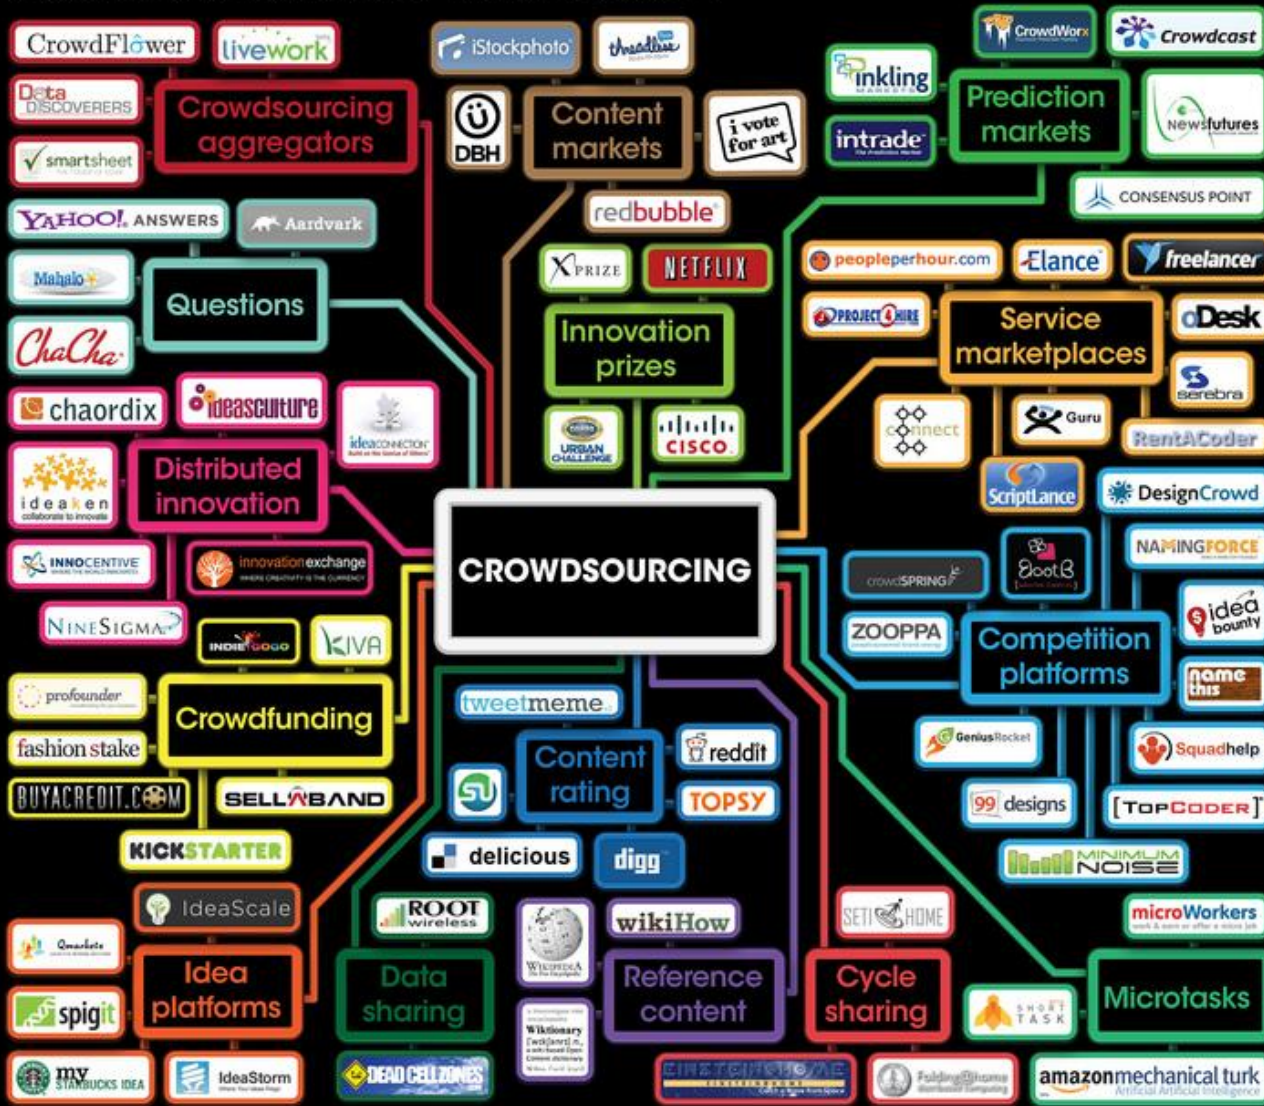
CrowdFlower
livework
Data DISCOVERERS
Crowdsourcing aggregators
smartsheet
iStockphoto
threadless
DBH
Content markets
i vote for art
redbubble
CrowdWorx
Crowdcast
inkling
intrade
Prediction markets
Newsfutures
CONSENSUS POINT
YAHOO! ANSWERS
Aardvark
Mahalo
Questions
ChaCha
XPRIZE
NETFLIX
Innovation prizes
URBAN CHALLENGE
CISCO
peopleperhour.com
Elance
freelancer
PROJECT4HIRE
Service marketplaces
oDesk
serebra
connect
Guru
RentACoder
ScriptLance
chaordix
ideasculture
ideaCONNECTION
ideaken
Distributed innovation
INNOCENTIVE
innovation exchange
NINESIGMA
CROWDSOURCING
DesignCrowd
NAMINGFORCE
crowdSPRING
BootB
ZOOPPA
Competition platforms
idea bounty
name this
INDIEGOGO
KIVA
profounder
Crowdfunding
fashion stake
BUYACREDIT.COM
SELLABAND
KICKSTARTER
tweetmeme
Content rating
reddit
TOPSY
delicious
digg
GeniusRocket
Squadhelp
99 designs
[TOPCODER]
MINIMUM NOISE
IdeaScale
Qmarkets
Idea platforms
spigit
MY STARBUCKS IDEA
IdeaStorm
ROOT wireless
Data sharing
DEAD CELLZONES
WIKIPEDIA
wikiHow
Reference content
Wiktionary
SETI@HOME
Cycle sharing
EINSTEIN@HOME
Folding@home
microWorkers
SHORT TASK
Microtasks
amazonmechanical turk